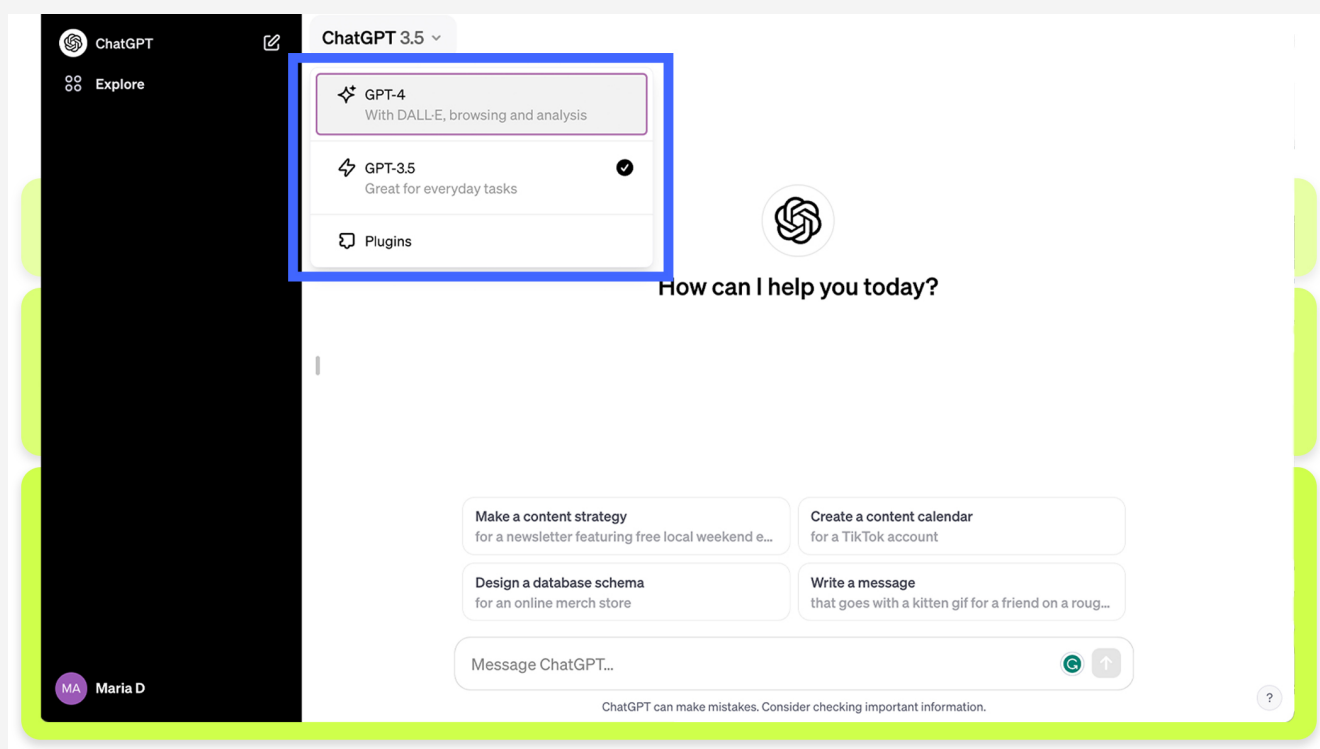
ChatGPT

Explore

MA Maria D

ChatGPT 3.5

GPT-4
With DALL·E, browsing and analysis

GPT-3.5
Great for everyday tasks

Plugins

How can I help you today?

Make a content strategy
for a newsletter featuring free local weekend e...

Create a content calendar
for a TikTok account

Design a database schema
for an online merch store

Write a message
that goes with a kitten gif for a friend on a roug...

Message ChatGPT...

ChatGPT can make mistakes. Consider checking important information.

?